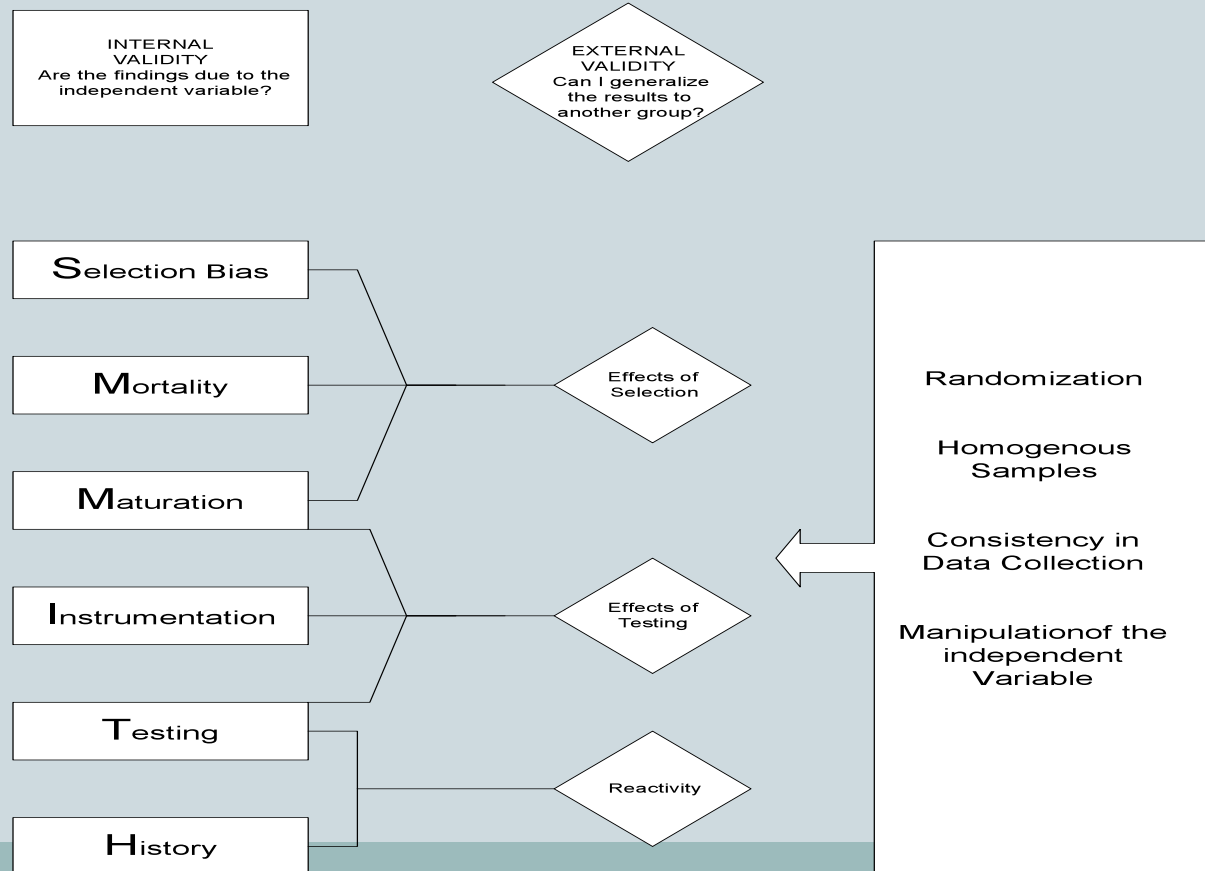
INTERNAL VALIDITY
Are the findings due to the independent variable?

EXTERNAL VALIDITY
Can I generalize the results to another group?

Selection Bias

Mortality

Maturation

Instrumentation

Testing

History

Effects of Selection

Effects of Testing

Reactivity

Randomization

Homogenous Samples

Consistency in Data Collection

Manipulationof the independent Variable